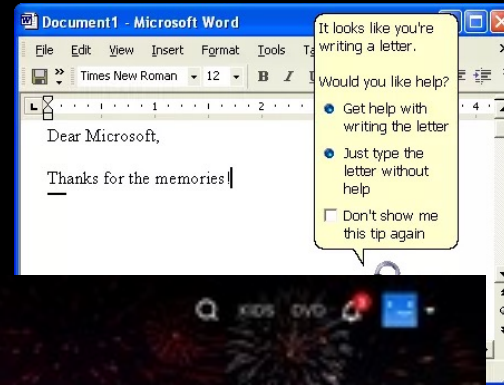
Document1 - Microsoft Word

File Edit View Insert Format Tools Ta

Times New Roman 12 B I

Dear Microsoft,

Thanks for the memories!

It looks like you're writing a letter.

Would you like help?

Get help with writing the letter

Just type the letter without help

Don't show me this tip again

KIDS DVD